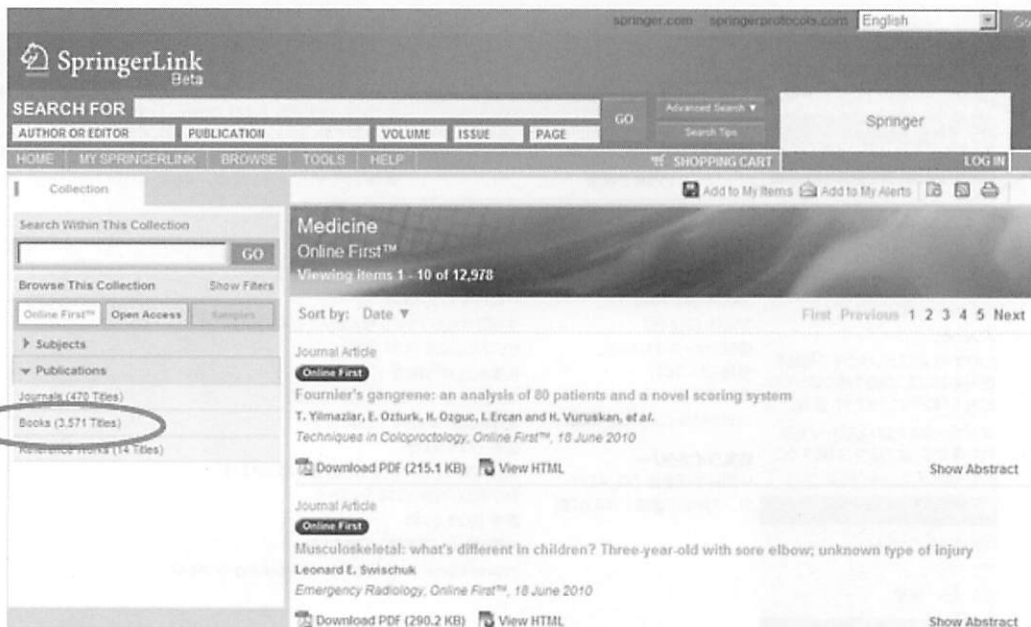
springer.com springerprotocols.com English Go

SpringerLink Beta

SEARCH FOR
GO
Advanced Search ▼
Search Tips
AUTHOR OR EDITOR PUBLICATION VOLUME ISSUE PAGE
Springer

HOME MY SPRINGERLINK BROWSE TOOLS HELP SHOPPING CART LOG IN

Collection

Add to My Items Add to My Alerts

Search Within This Collection
GO

Browse This Collection Show Filters
Online First™ Open Access Samples

▸ Subjects
▾ Publications
Journals (470 Titles)
Books (3,571 Titles)
Reference Works (14 Titles)

Medicine
Online First™
Viewing items 1 - 10 of 12,978

Sort by: Date ▼
First Previous 1 2 3 4 5 Next

Journal Article
Online First
Fournier's gangrene: an analysis of 80 patients and a novel scoring system
T. Yilmazlar, E. Ozturk, H. Ozguc, I. Ercan and H. Vuruskan, et al.
Techniques in Coloproctology, Online First™, 18 June 2010
Download PDF (215.1 KB) View HTML
Show Abstract

Journal Article
Online First
Musculoskeletal: what's different in children? Three-year-old with sore elbow; unknown type of injury
Leonard E. Swischuk
Emergency Radiology, Online First™, 18 June 2010
Download PDF (290.2 KB) View HTML
Show Abstract